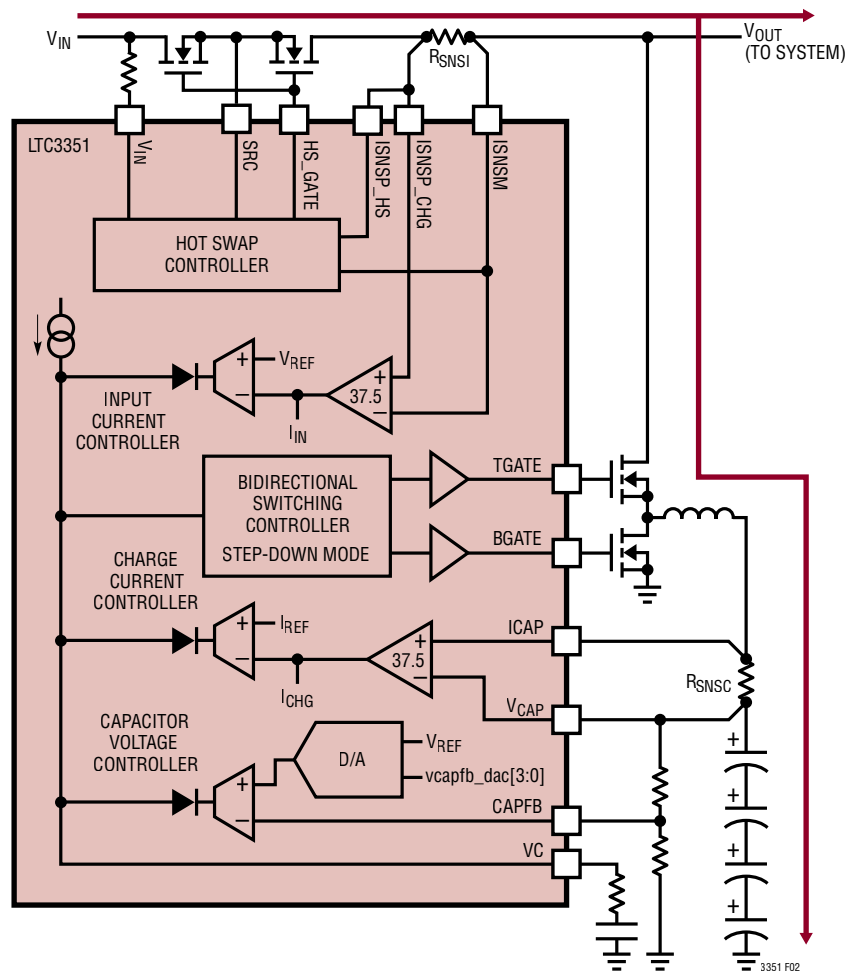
$V_{IN}$

$R_{SNSI}$

$V_{OUT}$
(TO SYSTEM)

LTC3351

$V_{IN}$

SRC

HS_GATE

ISNSP_HS

ISNSP_CHG

ISNSM

HOT SWAP
CONTROLLER

$V_{REF}$

+

–

+

37.5

–

INPUT
CURRENT
CONTROLLER

$I_{IN}$

BIDIRECTIONAL
SWITCHING
CONTROLLER

STEP-DOWN MODE

TGATE

BGATE

CHARGE
CURRENT
CONTROLLER

+

$I_{REF}$

–

+

37.5

–

ICAP

$I_{CHG}$

$R_{SNSC}$

$V_{CAP}$

CAPACITOR
VOLTAGE
CONTROLLER

D/A

$V_{REF}$

vcapfb_dac[3:0]

+

–

CAPFB

VC

+

+

+

+

3351 F02